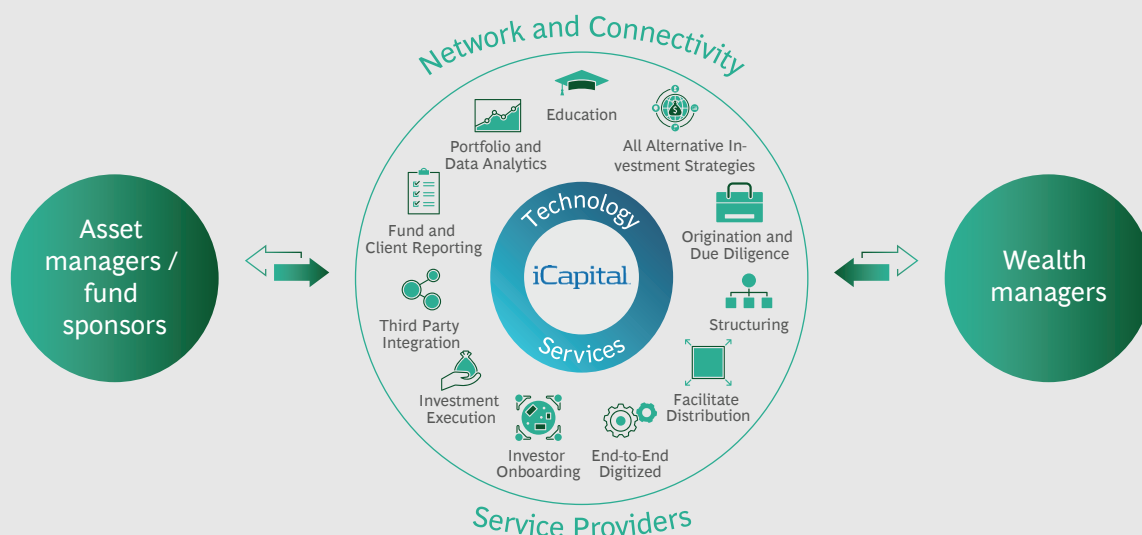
Network and Connectivity

Education

Portfolio and Data Analytics

All Alternative Investment Strategies

Fund and Client Reporting

Technology

iCapital

Services

Origination and Due Diligence

Asset managers / fund sponsors

Wealth managers

Third Party Integration

Structuring

Investment Execution

Facilitate Distribution

Investor Onboarding

End-to-End Digitized

Service Providers